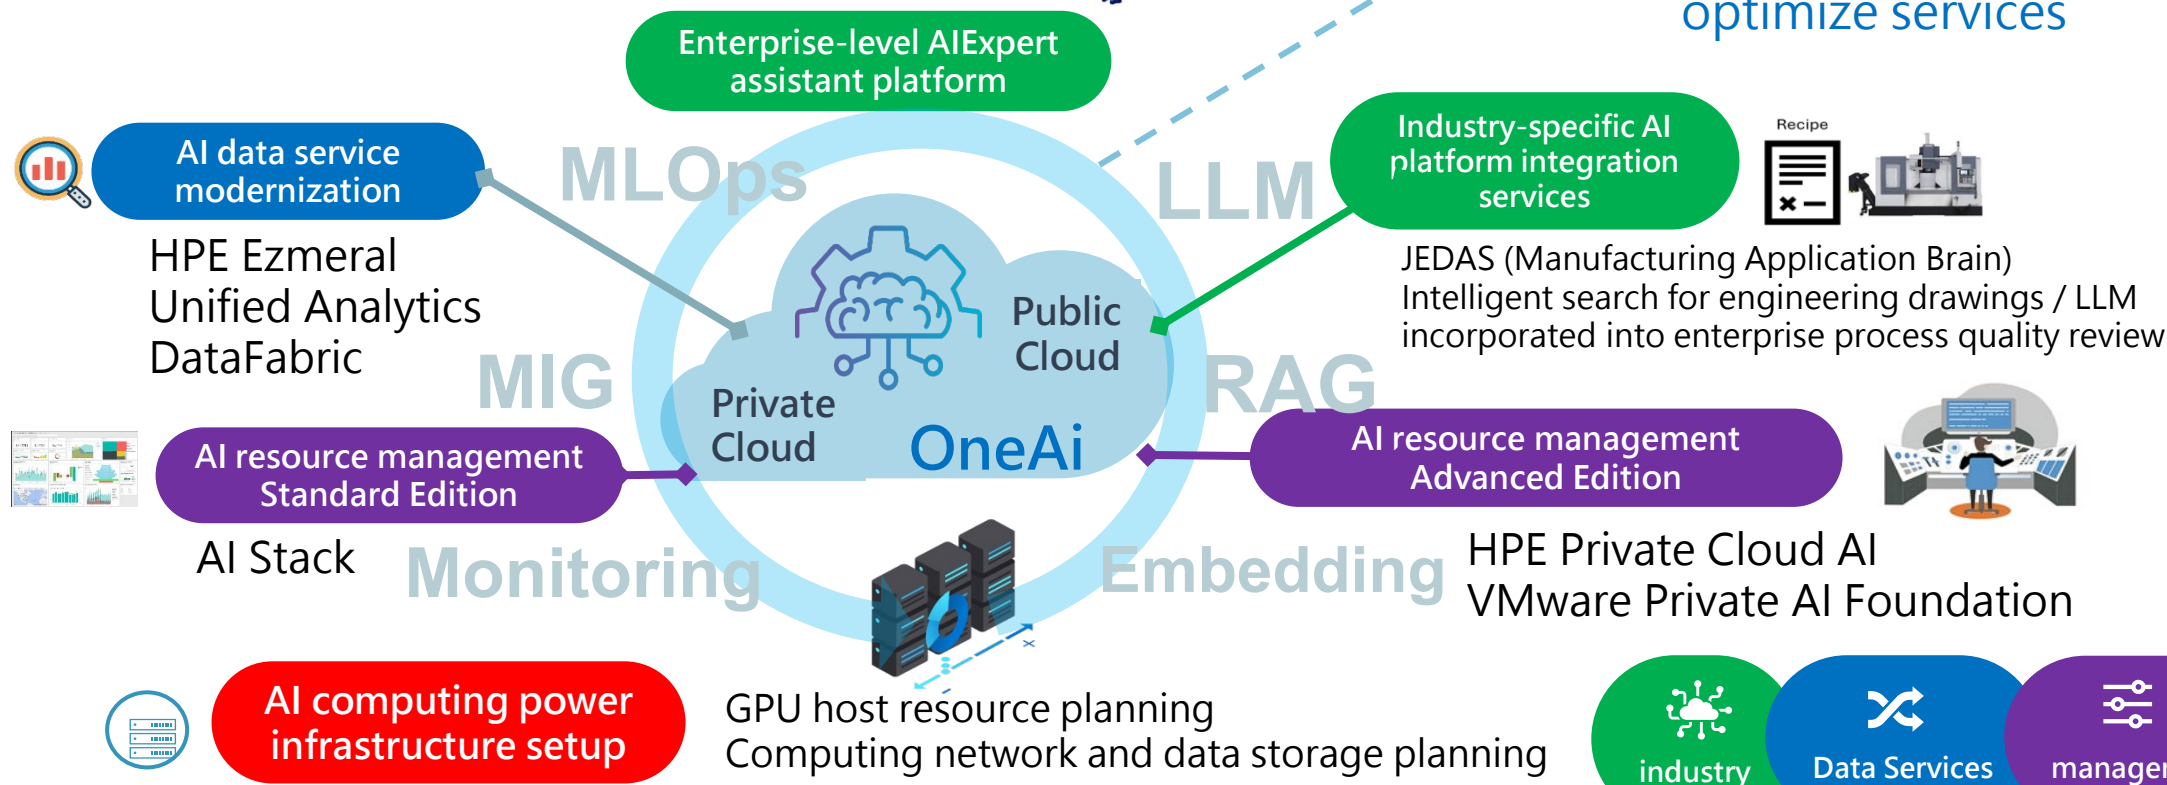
optimize services

Enterprise-level AIExpert assistant platform

AI data service modernization

HPE Ezmeral
Unified Analytics
DataFabric

MLOps

LLM

Industry-specific AI platform integration services

Recipe

JEDAS (Manufacturing Application Brain)
Intelligent search for engineering drawings / LLM incorporated into enterprise process quality review

Public Cloud

Private Cloud

OneAi

MIG

RAG

AI resource management Standard Edition

AI resource management Advanced Edition

AI Stack

Monitoring

Embedding

HPE Private Cloud AI
VMware Private AI Foundation

AI computing power infrastructure setup

GPU host resource planning
Computing network and data storage planning

industry

Data Services

manage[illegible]